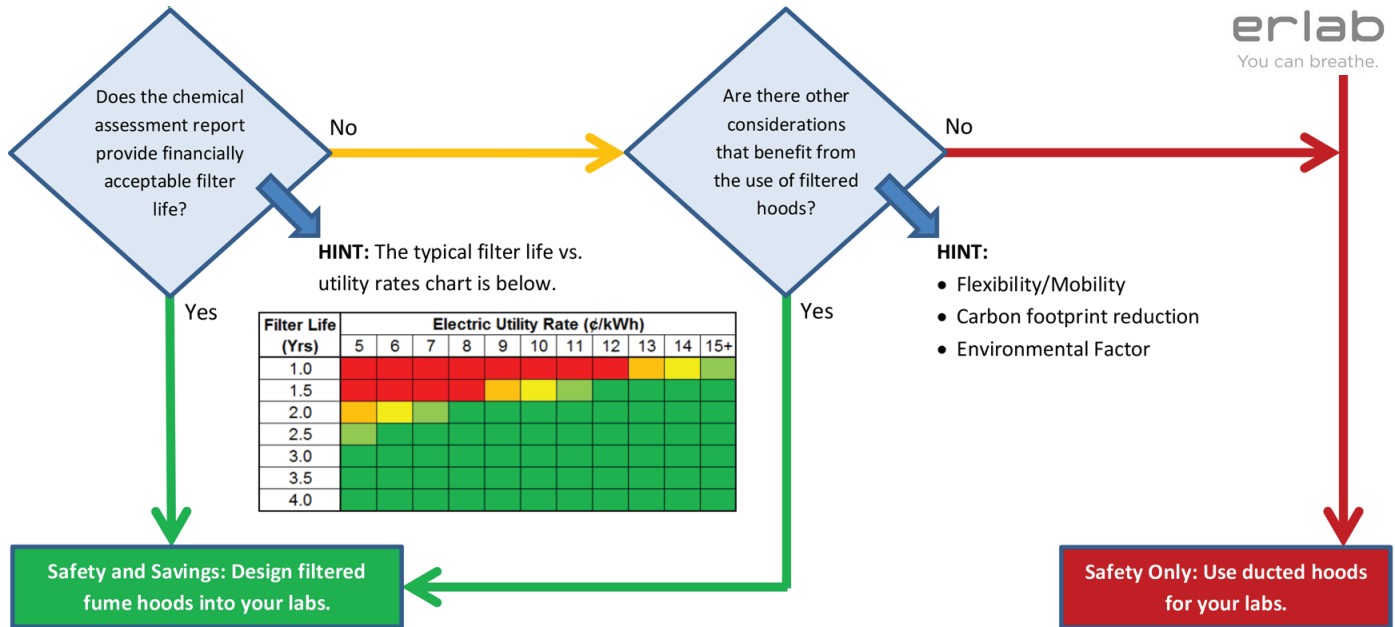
erlab
You can breathe.

Does the chemical assessment report provide financially acceptable filter life?

No

Are there other considerations that benefit from the use of filtered hoods?

No

HINT: The typical filter life vs. utility rates chart is below.

| Filter Life (Yrs) | 5 | 6 | 7 | 8 | 9 | 10 | 11 | 12 | 13 | 14 | 15+ |
|---|---|---|---|---|---|---|---|---|---|---|---|
| 1.0 | | | | | | | | | | | |
| 1.5 | | | | | | | | | | | |
| 2.0 | | | | | | | | | | | |
| 2.5 | | | | | | | | | | | |
| 3.0 | | | | | | | | | | | |
| 3.5 | | | | | | | | | | | |
| 4.0 | | | | | | | | | | | |

Electric Utility Rate (¢/kWh)

HINT:
• Flexibility/Mobility
• Carbon footprint reduction
• Environmental Factor

Yes

Yes

Safety and Savings: Design filtered fume hoods into your labs.

Safety Only: Use ducted hoods for your labs.